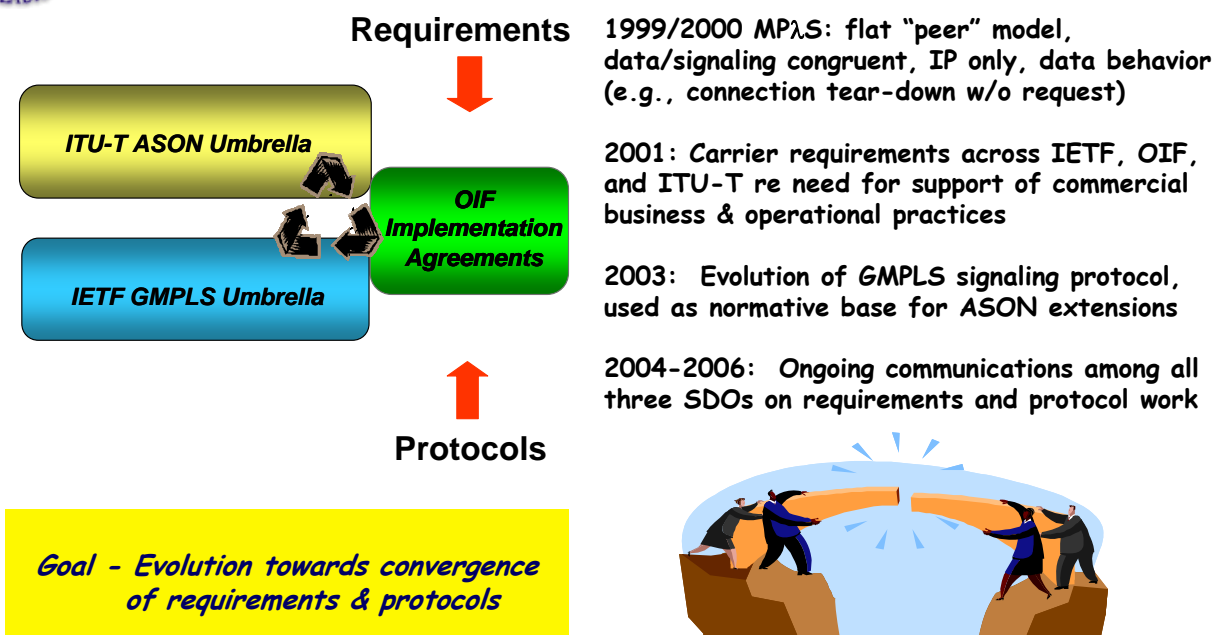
Requirements

ITU-T ASON Umbrella

OIF Implementation Agreements

IETF GMPLS Umbrella

Protocols

1999/2000 MP$\lambda$S: flat "peer" model, data/signaling congruent, IP only, data behavior (e.g., connection tear-down w/o request)

2001: Carrier requirements across IETF, OIF, and ITU-T re need for support of commercial business & operational practices

2003: Evolution of GMPLS signaling protocol, used as normative base for ASON extensions

2004-2006: Ongoing communications among all three SDOs on requirements and protocol work

Goal - Evolution towards convergence of requirements & protocols